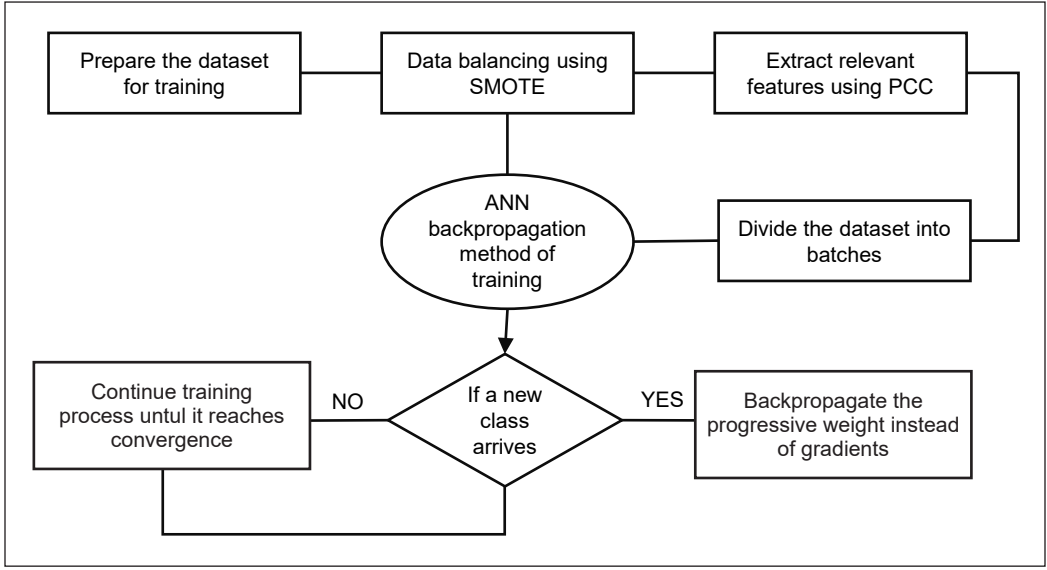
Prepare the dataset for training

Data balancing using SMOTE

Extract relevant features using PCC

ANN backpropagation method of training

Divide the dataset into batches

Continue training process untul it reaches convergence

NO

If a new class arrives

YES

Backpropagate the progressive weight instead of gradients